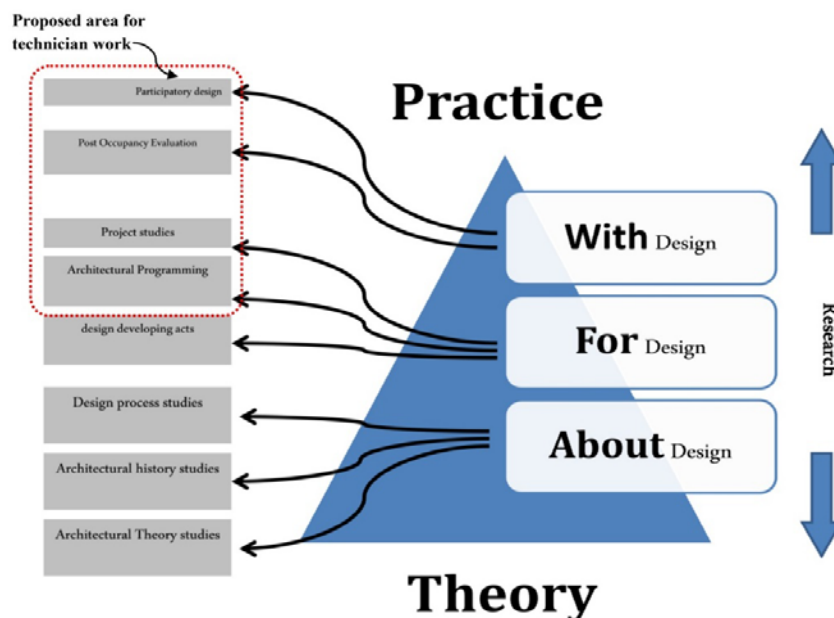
Proposed area for technician work

Participatory design

Post Occupancy Evaluation

Project studies

Architectural Programming

design developing acts

Design process studies

Architectural history studies

Architectural Theory studies

Practice

With Design

For Design

About Design

Theory

Research